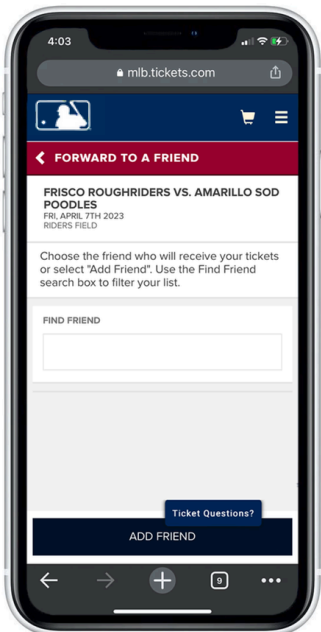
4:03

mlb.tickets.com

FORWARD TO A FRIEND

FRISCO ROUGHRIDERS VS. AMARILLO SOD POODLES
FRI, APRIL 7TH 2023
RIDERS FIELD

Choose the friend who will receive your tickets or select "Add Friend". Use the Find Friend search box to filter your list.

FIND FRIEND

Ticket Questions?

ADD FRIEND

9